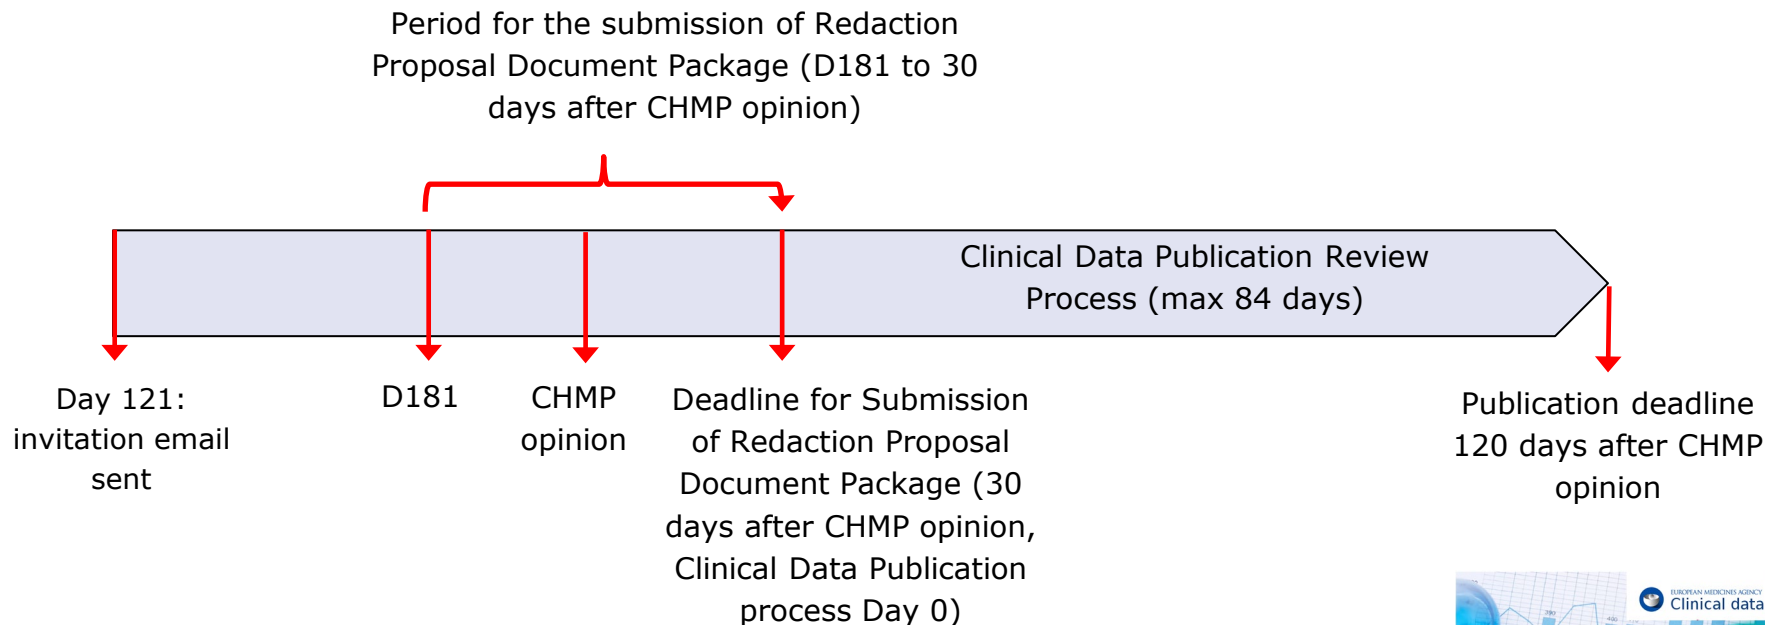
Period for the submission of Redaction Proposal Document Package (D181 to 30 days after CHMP opinion)

Clinical Data Publication Review Process (max 84 days)

Day 121: invitation email sent

D181

CHMP opinion

Deadline for Submission of Redaction Proposal Document Package (30 days after CHMP opinion, Clinical Data Publication process Day 0)

Publication deadline 120 days after CHMP opinion

EUROPEAN MEDICINES AGENCY
Clinical data